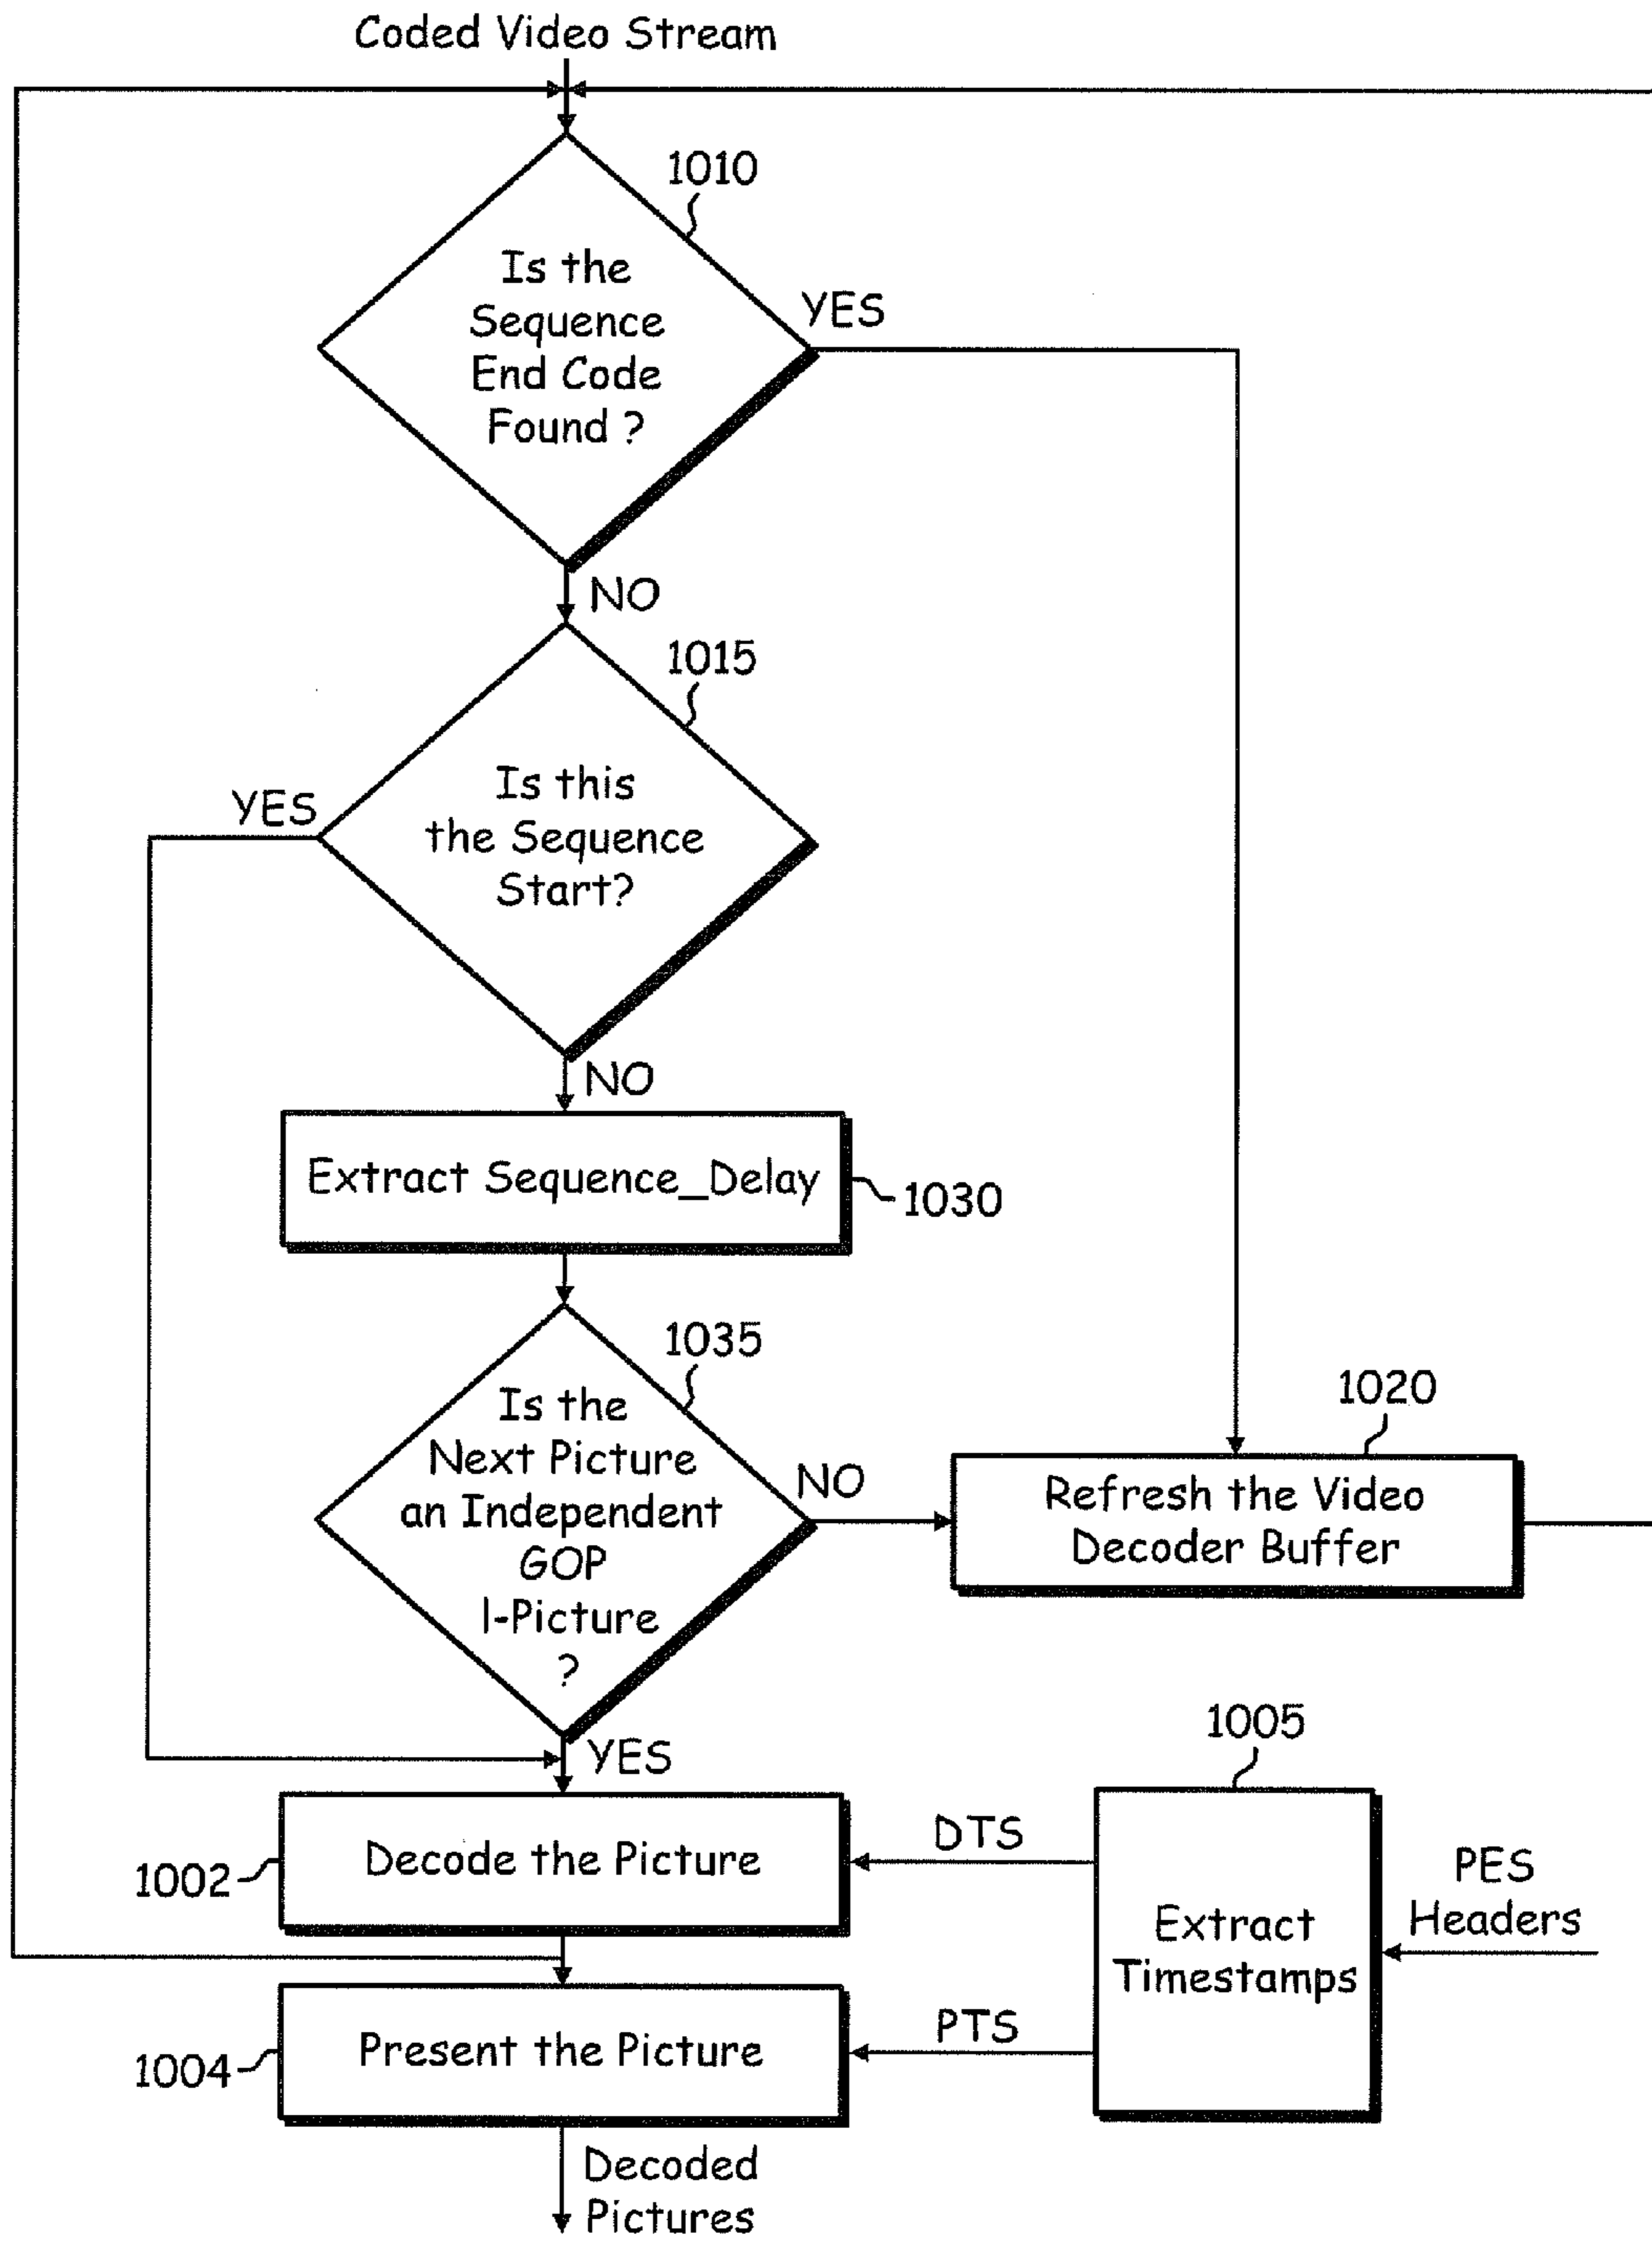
Coded Video Stream

1010

Is the Sequence End Code Found ?

YES

NO

1015

Is this the Sequence Start?

YES

NO

Extract Sequence_Delay

1030

1035

Is the Next Picture an Independent GOP I-Picture ?

NO

1020

Refresh the Video Decoder Buffer

YES

1005

DTS

1002

Decode the Picture

Extract Timestamps

PES Headers

PTS

1004

Present the Picture

Decoded Pictures